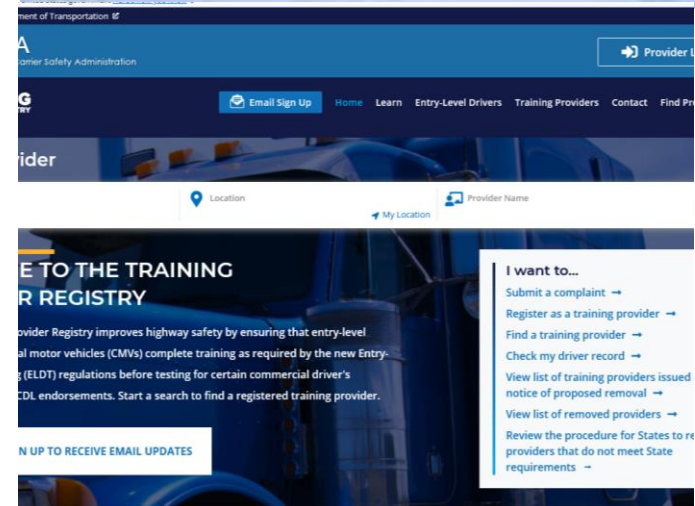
ment of Transportation

A
arrier Safety Administration

Provider L

G
TRY

Email Sign Up

Home Learn Entry-Level Drivers Training Providers Contact Find Pr

ider

Location

My Location

Provider Name

E TO THE TRAINING
R REGISTRY

ovider Registry improves highway safety by ensuring that entry-level al motor vehicles (CMVs) complete training as required by the new Entry- g (ELDT) regulations before testing for certain commercial driver's CDL endorsements. Start a search to find a registered training provider.

N UP TO RECEIVE EMAIL UPDATES

I want to...

Submit a complaint →

Register as a training provider →

Find a training provider →

Check my driver record →

View list of training providers issued notice of proposed removal →

View list of removed providers →

Review the procedure for States to re providers that do not meet State requirements →